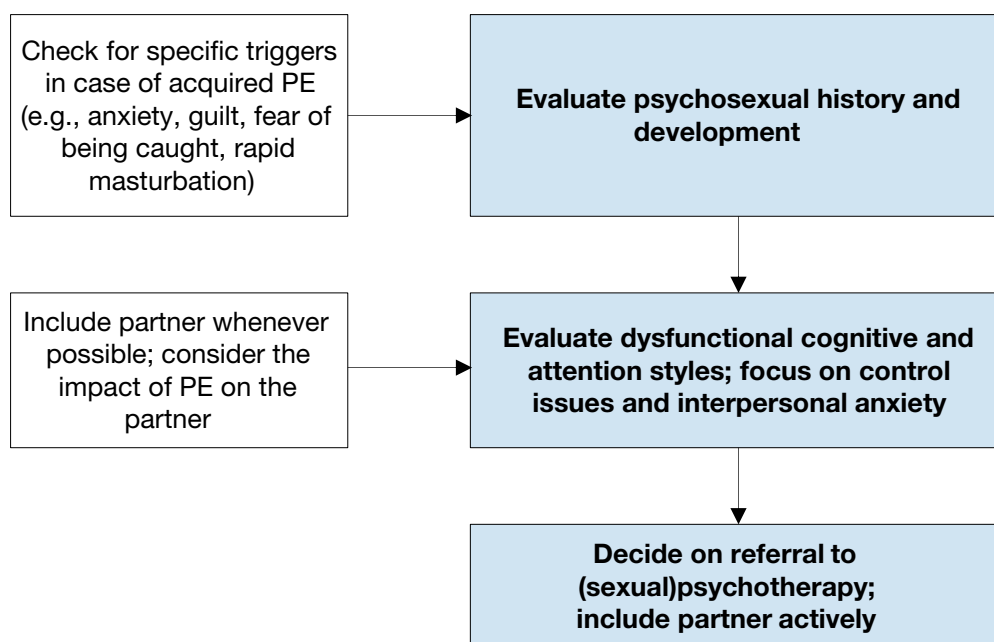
Check for specific triggers in case of acquired PE (e.g., anxiety, guilt, fear of being caught, rapid masturbation)

Evaluate psychosexual history and development

Include partner whenever possible; consider the impact of PE on the partner

Evaluate dysfunctional cognitive and attention styles; focus on control issues and interpersonal anxiety

Decide on referral to (sexual)psychotherapy; include partner actively